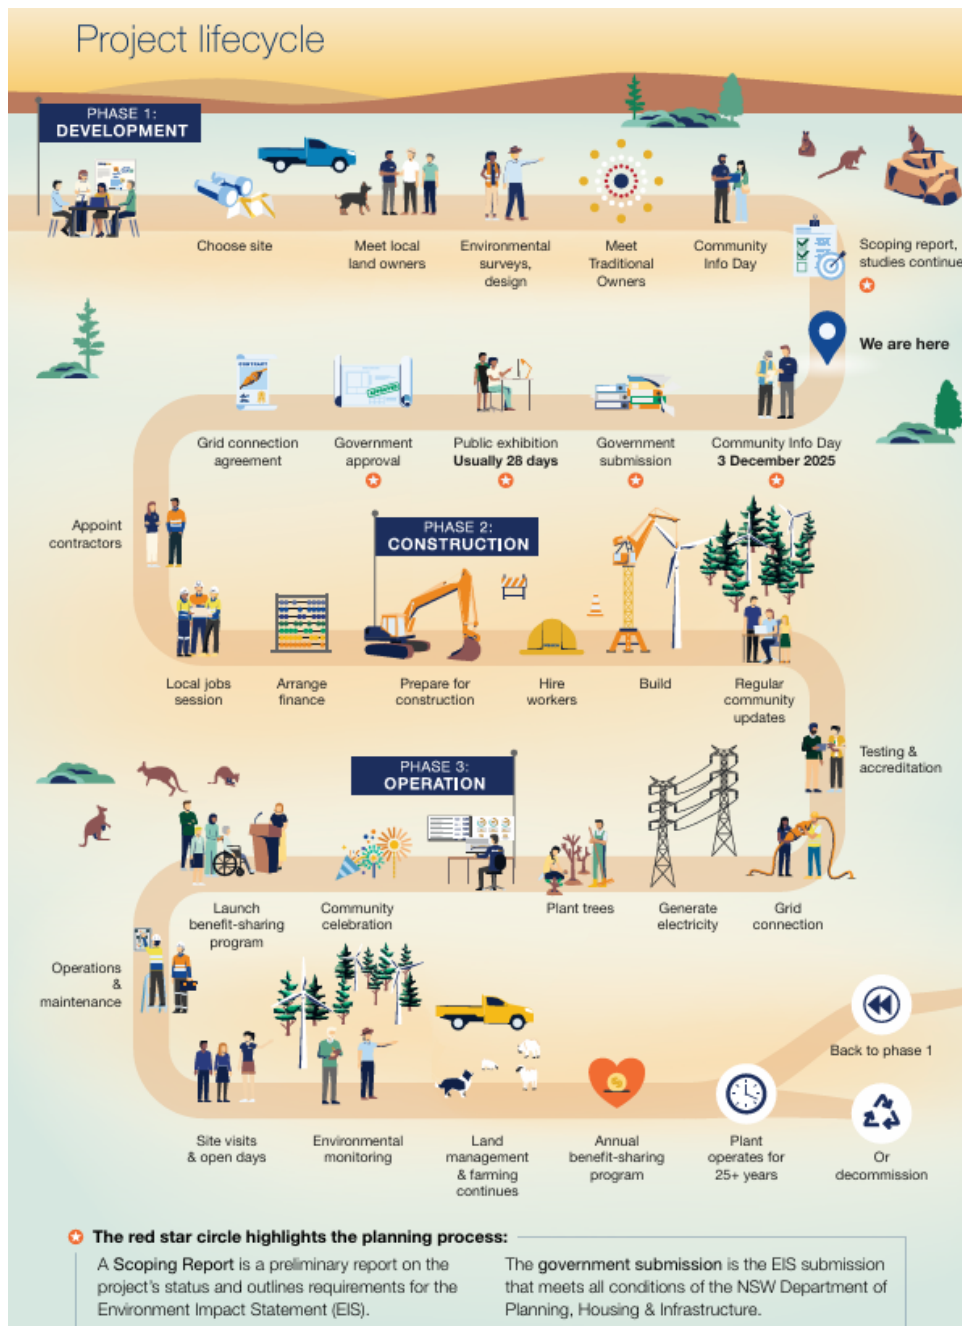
Project lifecycle

PHASE 1:
DEVELOPMENT

Choose site

Meet local land owners

Environmental surveys, design

Meet Traditional Owners

Community Info Day

Scoping report, studies continue

We are here

Grid connection agreement

Government approval

Public exhibition
Usually 28 days

Government submission

Community Info Day
3 December 2025

Appoint contractors

PHASE 2:
CONSTRUCTION

Local jobs session

Arrange finance

Prepare for construction

Hire workers

Build

Regular community updates

Testing & accreditation

PHASE 3:
OPERATION

Launch benefit-sharing program

Community celebration

Plant trees

Generate electricity

Grid connection

Operations & maintenance

Back to phase 1

Site visits & open days

Environmental monitoring

Land management & farming continues

Annual benefit-sharing program

Plant operates for 25+ years

Or decommission

The red star circle highlights the planning process:

A Scoping Report is a preliminary report on the project's status and outlines requirements for the Environment Impact Statement (EIS).

The government submission is the EIS submission that meets all conditions of the NSW Department of Planning, Housing & Infrastructure.